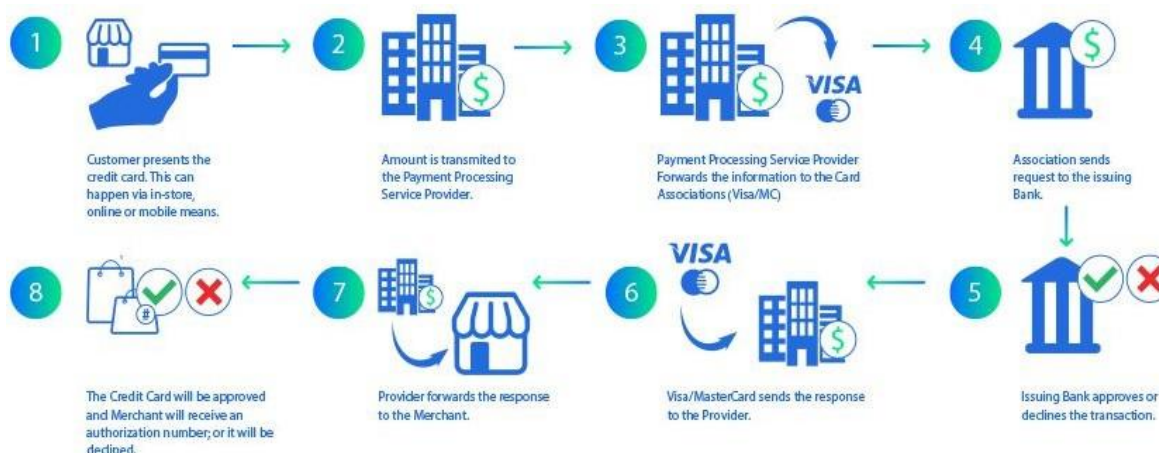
1

Customer presents the credit card. This can happen via in-store, online or mobile means.

2

$

Amount is transmited to the Payment Processing Service Provider.

3

$

VISA

Payment Processing Service Provider Forwards the information to the Card Associations (Visa/MC)

4

$

Association sends request to the issuing Bank.

8

#

The Credit Card will be approved and Merchant will receive an authorization number; or it will be declined.

7

$

Provider forwards the response to the Merchant.

6

VISA

$

Visa/MasterCard sends the response to the Provider.

5

Issuing Bank approves or declines the transaction.